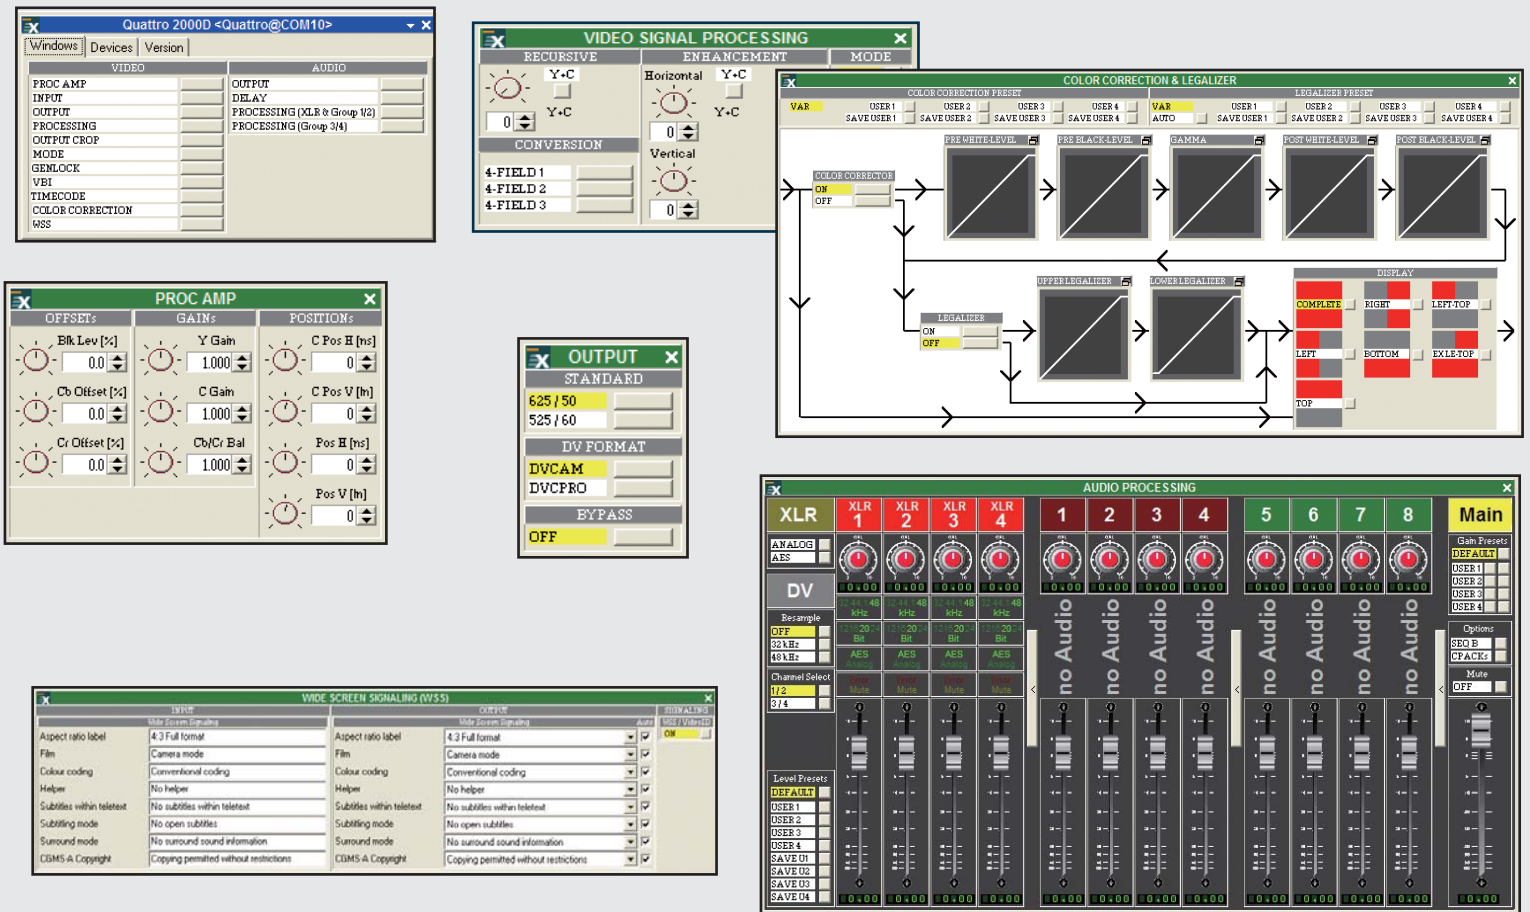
Quattro 2000D <Quattro@COM10>
Windows | Devices | Version

| VIDEO | AUDIO |
|---|---|
| PROC AMP | OUTPUT |
| INPUT | DELAY |
| OUTPUT | PROCESSING (XLR & Group 1/2) |
| PROCESSING | PROCESSING (Group 3/4) |
| OUTPUT CROP | |
| MODE | |
| GENLOCK | |
| VBI | |
| TIMECODE | |
| COLOR CORRECTION | |
| WSS | |

VIDEO SIGNAL PROCESSING
RECURSIVE
Y+C
Y+C
0
CONVERSION
4-FIELD 1
4-FIELD 2
4-FIELD 3
ENHANCEMENT
Horizontal
Y+C
Y+C
0
Vertical
0
MODE

COLOR CORRECTION & LEGALIZER
COLOR CORRECTION PRESET
VAR USER 1 SAVE USER 1 USER 2 SAVE USER 2 USER 3 SAVE USER 3 USER 4 SAVE USER 4
LEGALIZER PRESET
VAR AUTO USER 1 SAVE USER 1 USER 2 SAVE USER 2 USER 3 SAVE USER 3 USER 4 SAVE USER 4
COLOR CORRECTOR
ON
OFF
PRE WHITE-LEVEL
PRE BLACK-LEVEL
GAMMA
POST WHITE-LEVEL
POST BLACK-LEVEL
UPPER LEGALIZER
LOWER LEGALIZER
LEGALIZER
ON
OFF
DISPLAY
COMPLETE
RIGHT
LEFT-TOP
LEFT
BOTTOM
EXLE-TOP
TOP

PROC AMP
OFFSETs
Blk Lev [%] 0.0
Cb Offset [%] 0.0
Cr Offset [%] 0.0
GAINs
Y Gain 1.000
C Gain 1.000
Cb/Cr Bal 1.000
POSITIONs
C Pos H [ns] 0
C Pos V [ln] 0
Pos H [ns] 0
Pos V [ln] 0

OUTPUT
STANDARD
625 / 50
525 / 60
DV FORMAT
DVCAM
DVCPRO
EYPASS
OFF

AUDIO PROCESSING
XLR
XLR 1
XLR 2
XLR 3
XLR 4
1 2 3 4 5 6 7 8
Main
ANALOG
AES
DV
Resample
OFF
32 kHz
48 kHz
Channel Select
1 / 2
3 / 4
Level Presets
DEFAULT
USER 1
USER 2
USER 3
USER 4
SAVE 01
SAVE 02
SAVE 03
SAVE 04
32 44.1 48 kHz
16 20 24 Bit
AES Analog
Error Mute
no Audio
no Audio
no Audio
no Audio
no Audio
no Audio
no Audio
no Audio
Gain Presets
DEFAULT
USER 1
USER 2
USER 3
USER 4
Options
SEQ B
CPACKs
Mute
OFF

WIDE SCREEN SIGNALING (WSS)
INPUT
Wide Screen Signaling
| Aspect ratio label | 4:3 Full format |
|---|---|
| Film | Camera mode |
| Colour coding | Conventional coding |
| Helper | No helper |
| Subtitles within teletext | No subtitles within teletext |
| Subtitling mode | No open subtitles |
| Surround mode | No surround sound information |
| CGMS-A Copyright | Copying permitted without restrictions |

OUTPUT
Wide Screen Signaling
Auto
| Aspect ratio label | 4:3 Full format |
|---|---|
| Film | Camera mode |
| Colour coding | Conventional coding |
| Helper | No helper |
| Subtitles within teletext | No subtitles within teletext |
| Subtitling mode | No open subtitles |
| Surround mode | No surround sound information |
| CGMS-A Copyright | Copying permitted without restrictions |

SIGNALING
WSS / VideoID
ON